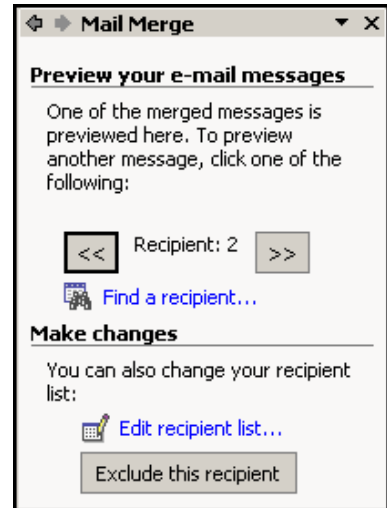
Mail Merge

Preview your e-mail messages

One of the merged messages is previewed here. To preview another message, click one of the following:

<< Recipient: 2 >>

Find a recipient...

Make changes

You can also change your recipient list:

Edit recipient list...

Exclude this recipient